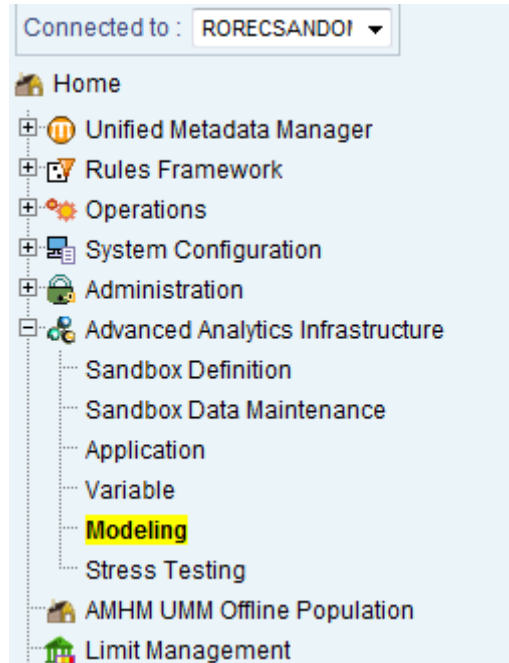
Connected to : RORECSANDOI

Home
Unified Metadata Manager
Rules Framework
Operations
System Configuration
Administration
Advanced Analytics Infrastructure
Sandbox Definition
Sandbox Data Maintenance
Application
Variable
Modeling
Stress Testing
AMHM UMM Offline Population
Limit Management